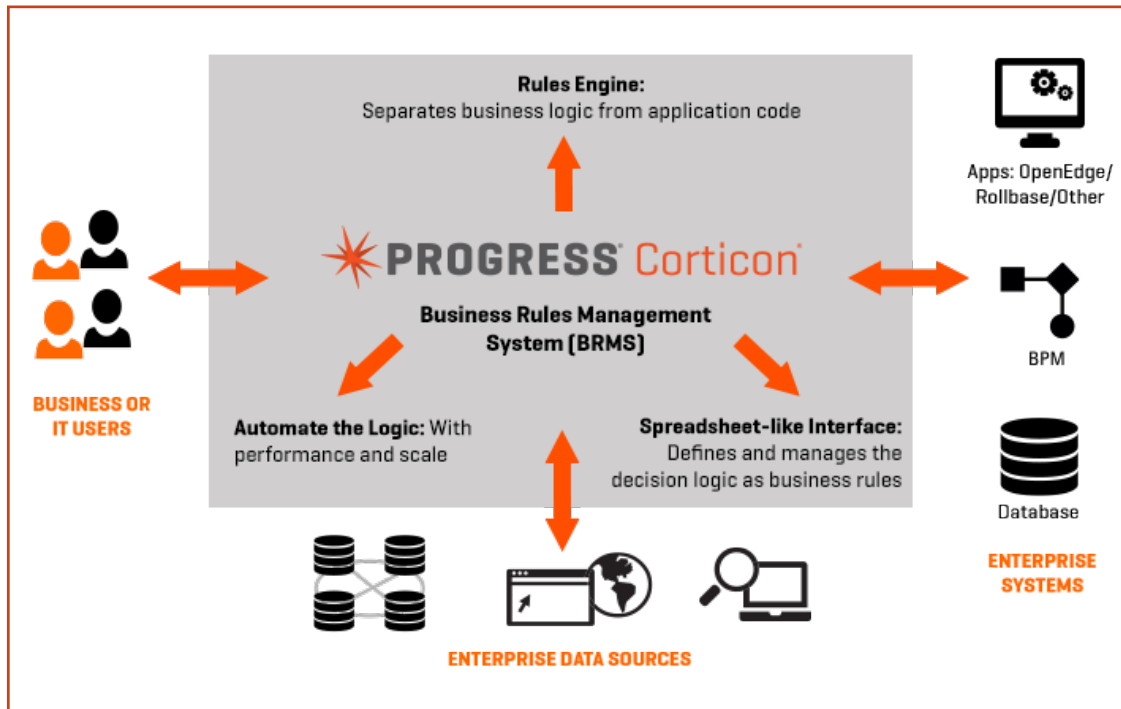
Rules Engine:
Separates business logic from application code

PROGRESS Corticon

Business Rules Management System (BRMS)

Automate the Logic: With performance and scale

Spreadsheet-like Interface: Defines and manages the decision logic as business rules

BUSINESS OR IT USERS

Apps: OpenEdge/ Rollbase/Other

BPM

Database

ENTERPRISE SYSTEMS

ENTERPRISE DATA SOURCES